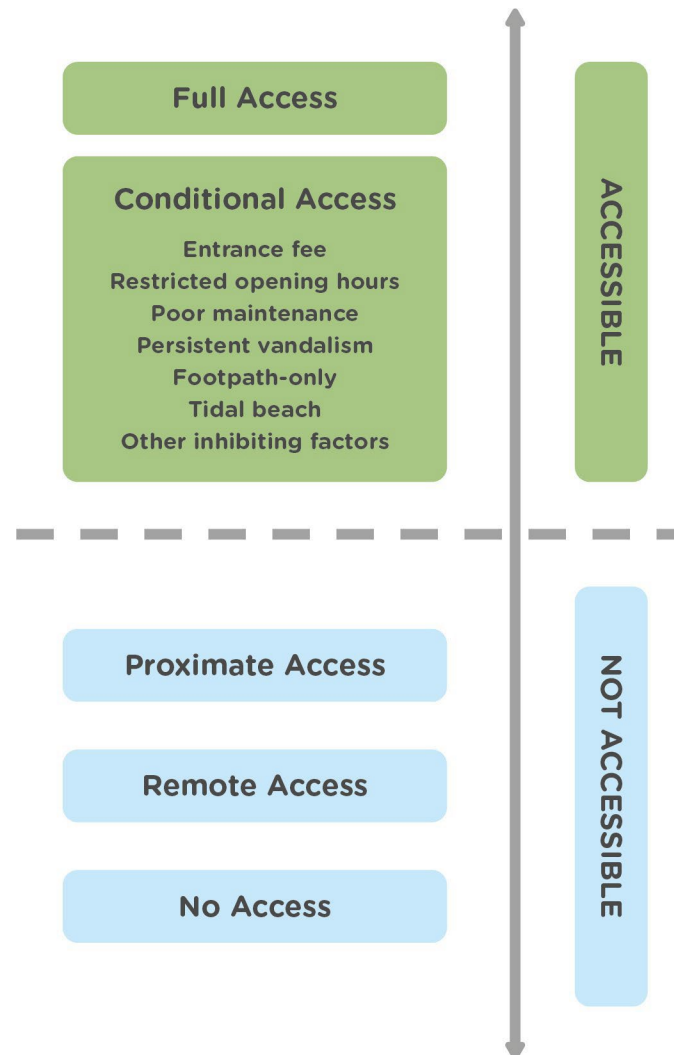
Full Access

Conditional Access

Entrance fee
Restricted opening hours
Poor maintenance
Persistent vandalism
Footpath-only
Tidal beach
Other inhibiting factors

ACCESSIBLE

Proximate Access

Remote Access

No Access

NOT ACCESSIBLE